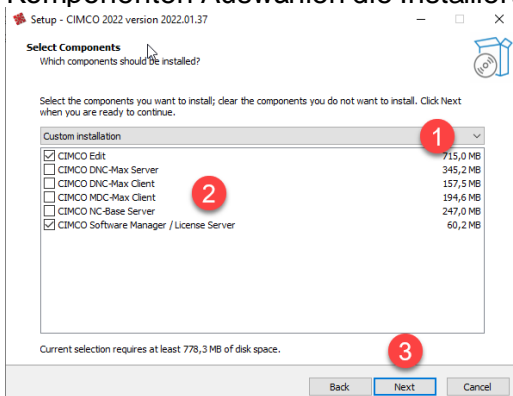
Komponenten Auswählen die Installiert

Setup - CIMCO 2022 version 2022.01.37

Select Components
Which components should be installed?

Select the components you want to install; clear the components you do not want to install. Click Next when you are ready to continue.

Custom installation

1

| | | |
|---|---|---|
| ☑ | CIMCO Edit | 715,0 MB |
| ☐ | CIMCO DNC-Max Server | 345,2 MB |
| ☐ | CIMCO DNC-Max Client | 157,5 MB |
| ☐ | CIMCO MDC-Max Client | 194,6 MB |
| ☐ | CIMCO NC-Base Server | 247,0 MB |
| ☑ | CIMCO Software Manager / License Server | 60,2 MB |

2

Current selection requires at least 778,3 MB of disk space.

3

Back | Next | Cancel